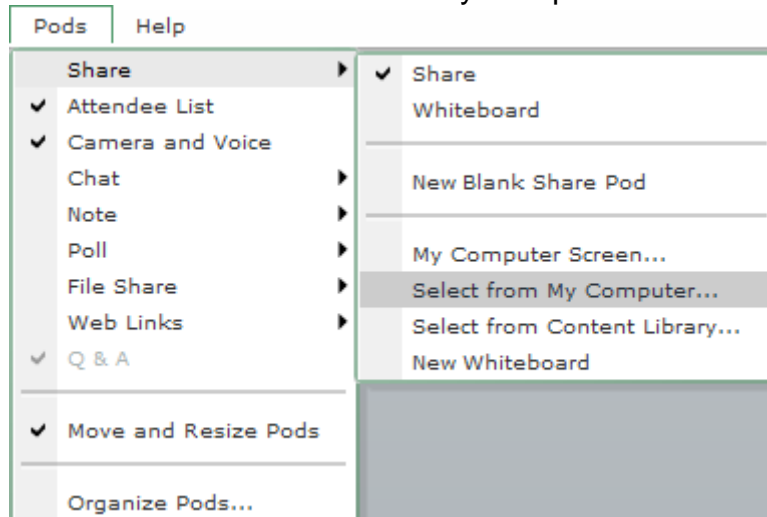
Pods Help

Share
✔ Attendee List
✔ Camera and Voice
Chat
Note
Poll
File Share
Web Links
✔ Q & A

✔ Move and Resize Pods

Organize Pods...

✔ Share
Whiteboard

New Blank Share Pod

My Computer Screen...
Select from My Computer...
Select from Content Library...
New Whiteboard